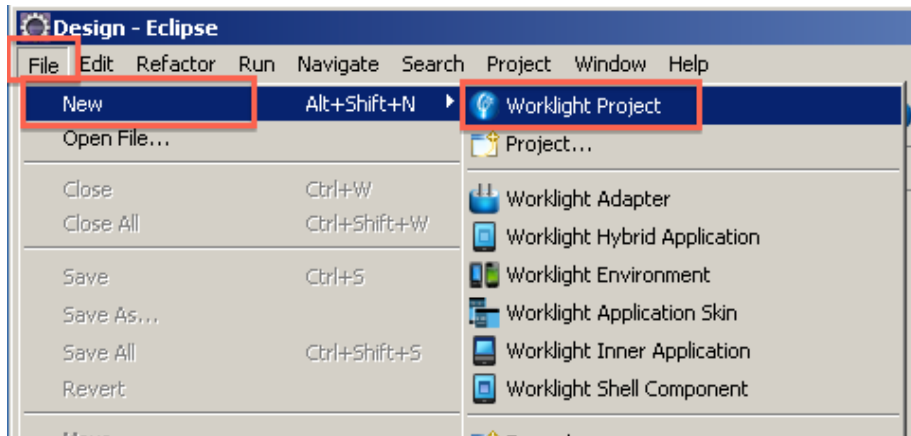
Design - Eclipse

File Edit Refactor Run Navigate Search Project Window Help

New Alt+Shift+N
Open File...
Close Ctrl+W
Close All Ctrl+Shift+W
Save Ctrl+S
Save As...
Save All Ctrl+Shift+S
Revert
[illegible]

Worklight Project
Project...
Worklight Adapter
Worklight Hybrid Application
Worklight Environment
Worklight Application Skin
Worklight Inner Application
Worklight Shell Component
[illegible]